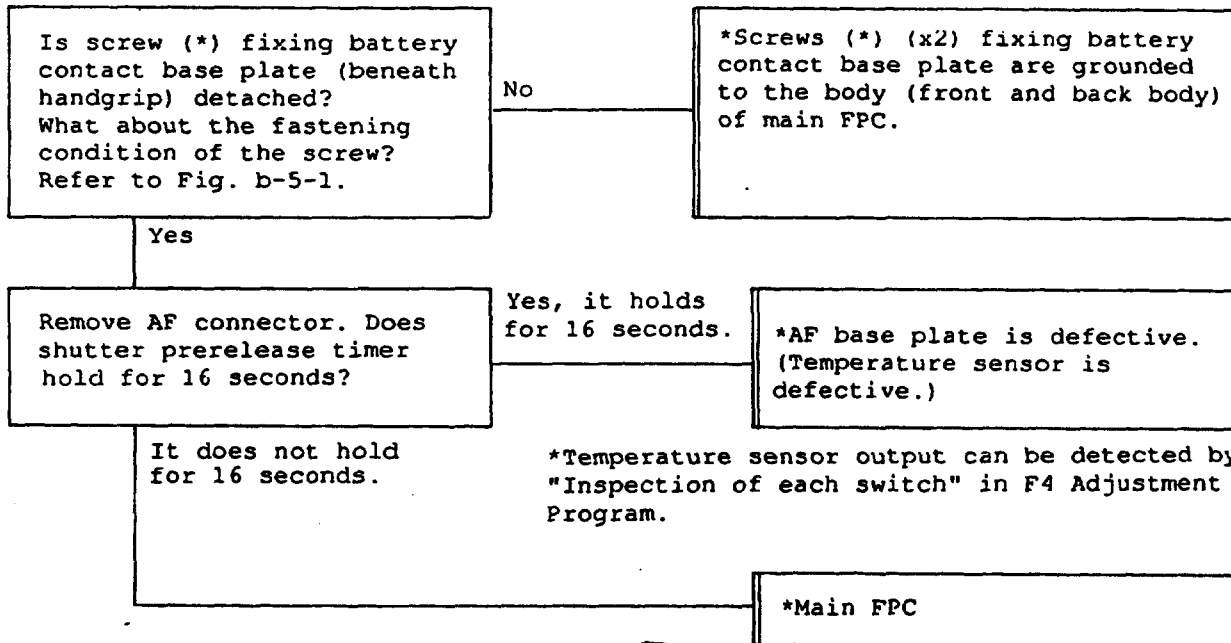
Is screw (*) fixing battery contact base plate (beneath handgrip) detached? What about the fastening condition of the screw? Refer to Fig. b-5-1.

No

*Screws (*) (x2) fixing battery contact base plate are grounded to the body (front and back body) of main FPC.

Yes

Remove AF connector. Does shutter prerelease timer hold for 16 seconds?

Yes, it holds for 16 seconds.

*AF base plate is defective. (Temperature sensor is defective.)

It does not hold for 16 seconds.

*Temperature sensor output can be detected by "Inspection of each switch" in F4 Adjustment Program.

*Main FPC